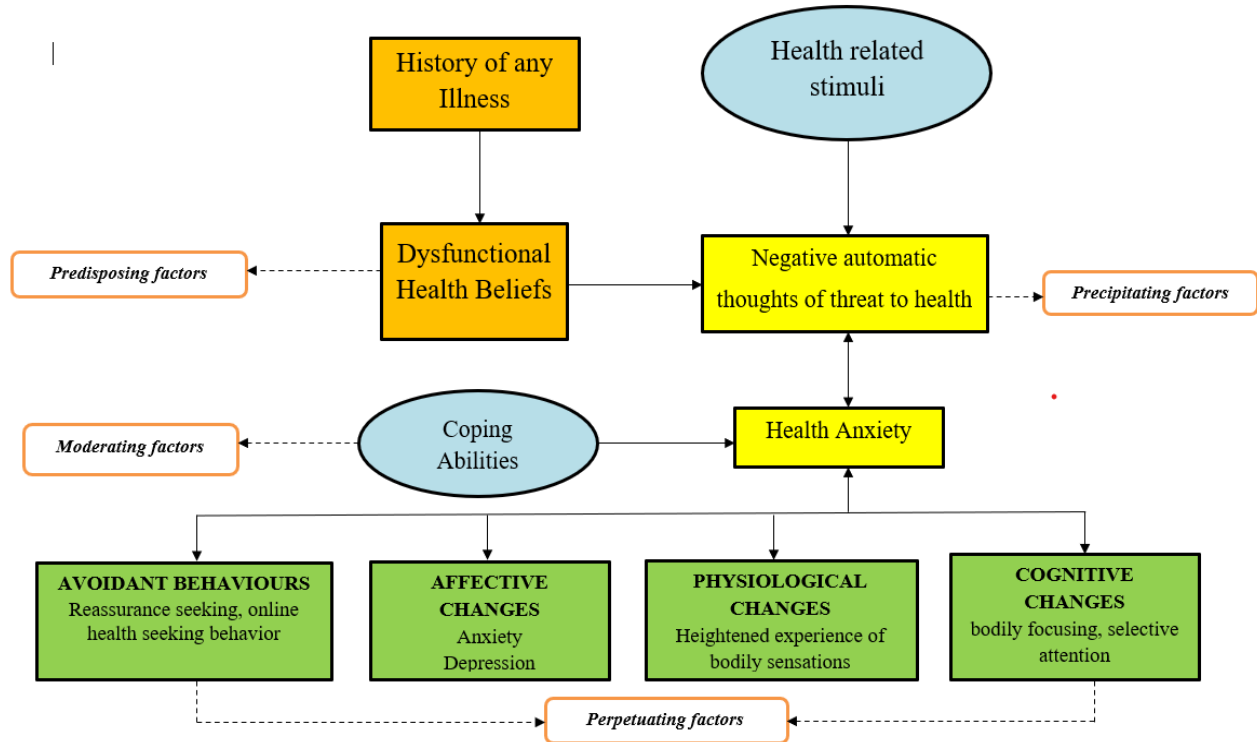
History of any Illness

Health related stimuli

Predisposing factors

Dysfunctional Health Beliefs

Negative automatic thoughts of threat to health

Precipitating factors

Moderating factors

Coping Abilities

Health Anxiety

AVOIDANT BEHAVIOURS
Reassurance seeking, online health seeking behavior

AFFECTIVE CHANGES
Anxiety
Depression

PHYSIOLOGICAL CHANGES
Heightened experience of bodily sensations

COGNITIVE CHANGES
bodily focusing, selective attention

Perpetuating factors